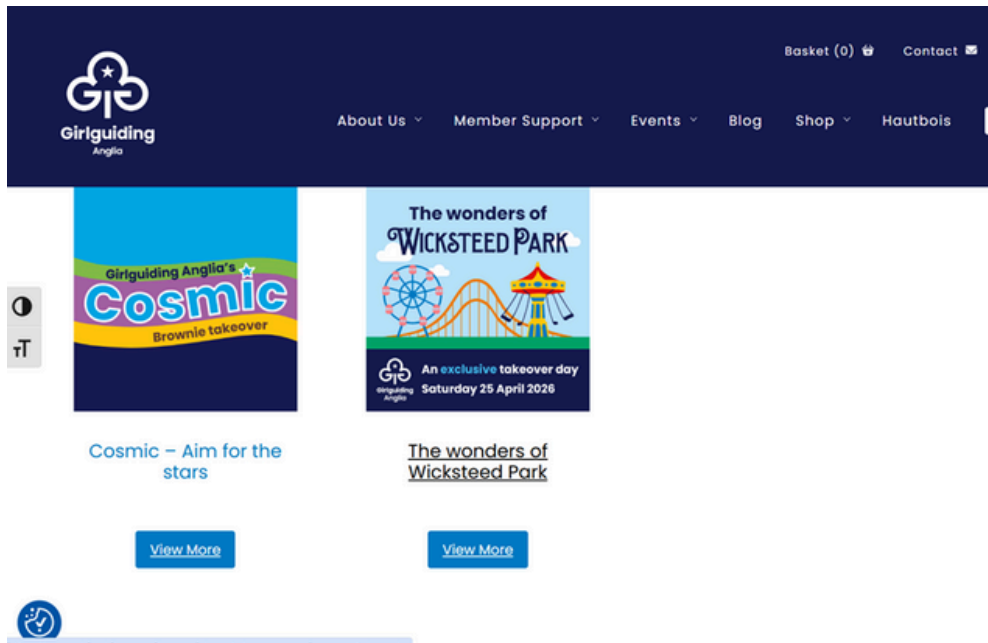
Girlguiding Anglia

Basket (0) Contact

About Us Member Support Events Blog Shop Hautbois

Girlguiding Anglia's Cosmic Brownie takeover

The wonders of WICKSTEED PARK

Girlguiding Anglia

An exclusive takeover day Saturday 25 April 2026

Cosmic – Aim for the stars

The wonders of Wicksteed Park

View More

View More